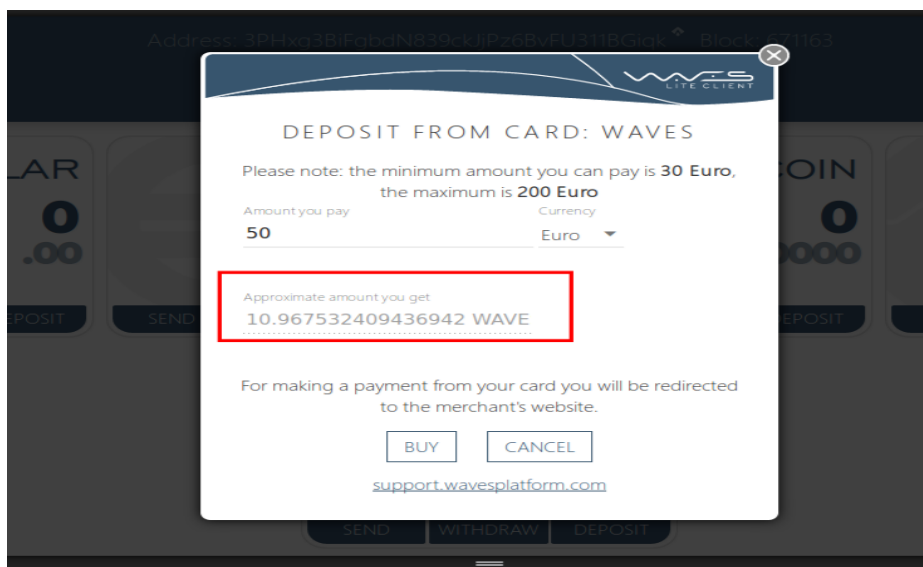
Address: 3PHxq3BiFqbdN839ckJiPz6BvFU31lBGigk Block: 671163

WAVES LITE CLIENT

DEPOSIT FROM CARD: WAVES

Please note: the minimum amount you can pay is **30 Euro**, the maximum is **200 Euro**

Amount you pay
50

Currency
Euro

Approximate amount you get
10.967532409436942 WAVE

For making a payment from your card you will be redirected to the merchant's website.

BUY CANCEL

support.wavesplatform.com

LAR
0
.00
EPOSIT
SEND

COIN
0
0000
EPOSIT

SEND WITHDRAW DEPOSIT